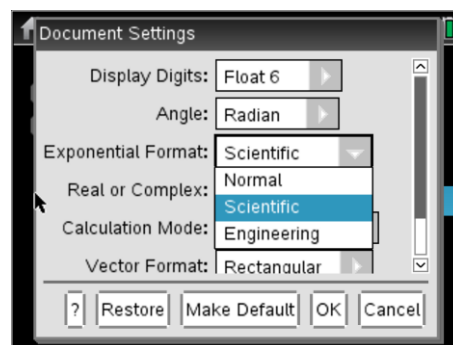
Document Settings

Display Digits: Float 6

Angle: Radian

Exponential Format: Scientific

Normal

Scientific

Engineering

Real or Complex:

Calculation Mode:

Vector Format: Rectangular

? Restore Make Default OK Cancel